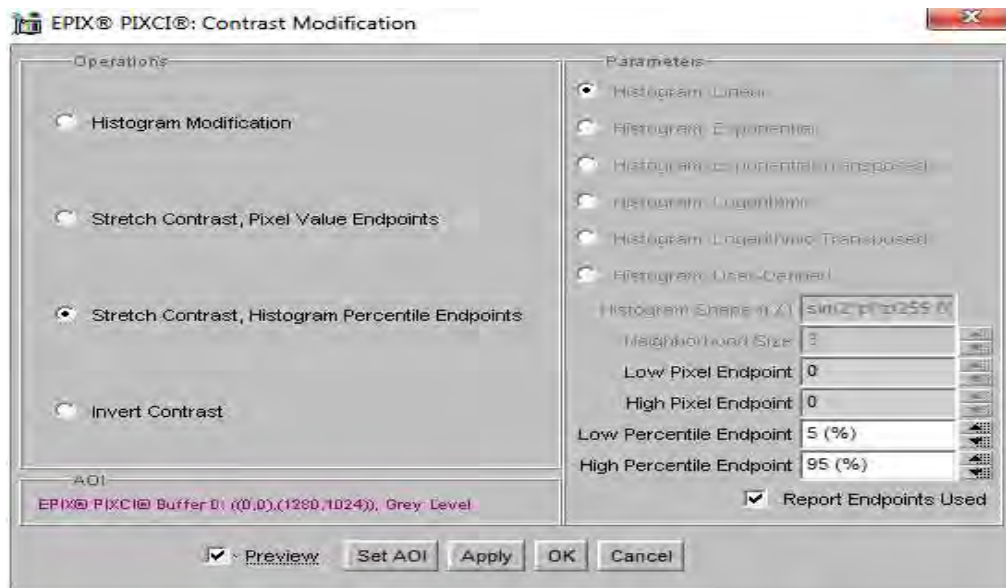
EPIX® PIXCI®: Contrast Modification

Operations

Histogram Modification

Stretch Contrast, Pixel Value Endpoints

Stretch Contrast, Histogram Percentile Endpoints

Invert Contrast

AOI

EPIX® PIXCI® Buffer 0: ((0,0),(1280,1024)), Grey Level

Parameters

Histogram Linear

Histogram Exponential

Histogram Exponential Transposed

Histogram Logarithmic

Histogram Logarithmic Transposed

Histogram User-Defined

Histogram Shape f(X) sin(2*pi*x/255 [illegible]

Neighborhood Size 3

Low Pixel Endpoint 0

High Pixel Endpoint 0

Low Percentile Endpoint 5 (%)

High Percentile Endpoint 95 (%)

Report Endpoints Used

Preview Set AOI Apply OK Cancel